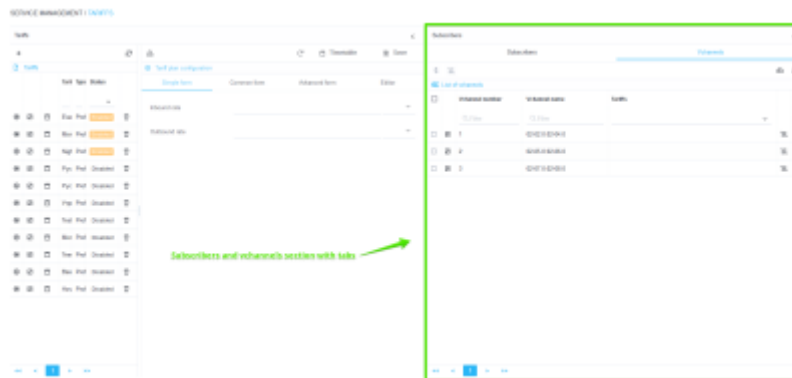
SERVICE MANAGEMENT / TARIFFS

Tariffs

Tariffs

Tariff plan configuration

Simple form | Constructor form | Advanced form | Editor

Inbound rate

Outbound rate

Subscribers

Subscribers | Vchannels

List of vchannels

| | Vchannel number | Vchannel name | Tariffs |
|---|---|---|---|
| | 1 | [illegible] | |
| | 2 | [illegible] | |
| | 3 | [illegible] | |

Subscribers and vchannels section with tabs